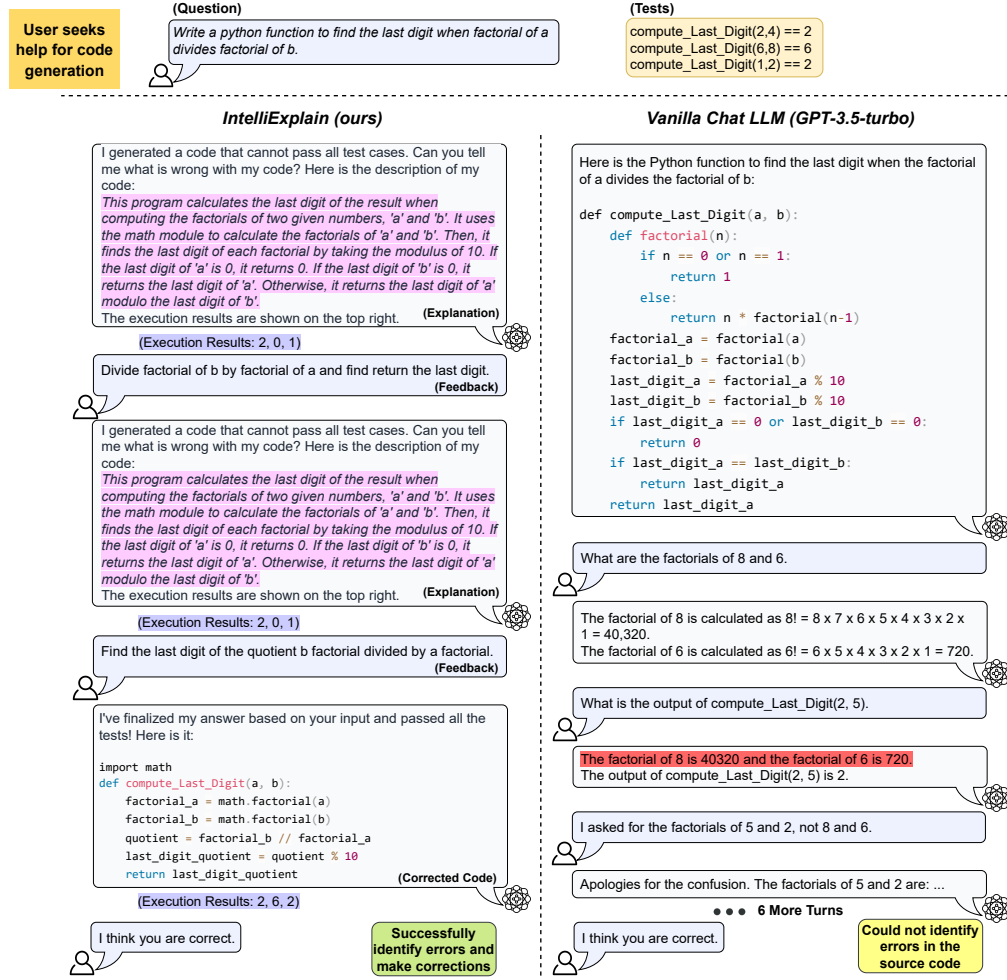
User seeks help for code generation

(Question)
Write a python function to find the last digit when factorial of a divides factorial of b.

(Tests)
compute_Last_Digit(2,4) == 2
compute_Last_Digit(6,8) == 6
compute_Last_Digit(1,2) == 2

IntelliExplain (ours)

I generated a code that cannot pass all test cases. Can you tell me what is wrong with my code? Here is the description of my code:
This program calculates the last digit of the result when computing the factorials of two given numbers, 'a' and 'b'. It uses the math module to calculate the factorials of 'a' and 'b'. Then, it finds the last digit of each factorial by taking the modulus of 10. If the last digit of 'a' is 0, it returns 0. If the last digit of 'b' is 0, it returns the last digit of 'a'. Otherwise, it returns the last digit of 'a' modulo the last digit of 'b'.
The execution results are shown on the top right.
(Explanation)

(Execution Results: 2, 0, 1)

Divide factorial of b by factorial of a and find return the last digit.
(Feedback)

I generated a code that cannot pass all test cases. Can you tell me what is wrong with my code? Here is the description of my code:
This program calculates the last digit of the result when computing the factorials of two given numbers, 'a' and 'b'. It uses the math module to calculate the factorials of 'a' and 'b'. Then, it finds the last digit of each factorial by taking the modulus of 10. If the last digit of 'a' is 0, it returns 0. If the last digit of 'b' is 0, it returns the last digit of 'a'. Otherwise, it returns the last digit of 'a' modulo the last digit of 'b'.
The execution results are shown on the top right.
(Explanation)

(Execution Results: 2, 0, 1)

Find the last digit of the quotient b factorial divided by a factorial.
(Feedback)

I've finalized my answer based on your input and passed all the tests! Here is it:

import math
def compute_Last_Digit(a, b):
    factorial_a = math.factorial(a)
    factorial_b = math.factorial(b)
    quotient = factorial_b // factorial_a
    last_digit_quotient = quotient % 10
    return last_digit_quotient
(Corrected Code)

(Execution Results: 2, 6, 2)

I think you are correct.

Successfully identify errors and make corrections

Vanilla Chat LLM (GPT-3.5-turbo)

Here is the Python function to find the last digit when the factorial of a divides the factorial of b:

def compute_Last_Digit(a, b):
    def factorial(n):
        if n == 0 or n == 1:
            return 1
        else:
            return n * factorial(n-1)
    factorial_a = factorial(a)
    factorial_b = factorial(b)
    last_digit_a = factorial_a % 10
    last_digit_b = factorial_b % 10
    if last_digit_a == 0 or last_digit_b == 0:
        return 0
    if last_digit_a == last_digit_b:
        return last_digit_a
    return last_digit_a

What are the factorials of 8 and 6.

The factorial of 8 is calculated as 8! = 8 x 7 x 6 x 5 x 4 x 3 x 2 x 1 = 40,320.
The factorial of 6 is calculated as 6! = 6 x 5 x 4 x 3 x 2 x 1 = 720.

What is the output of compute_Last_Digit(2, 5).

The factorial of 8 is 40320 and the factorial of 6 is 720.
The output of compute_Last_Digit(2, 5) is 2.

I asked for the factorials of 5 and 2, not 8 and 6.

Apologies for the confusion. The factorials of 5 and 2 are: ...

● ● ● 6 More Turns

I think you are correct.

Could not identify errors in the source code